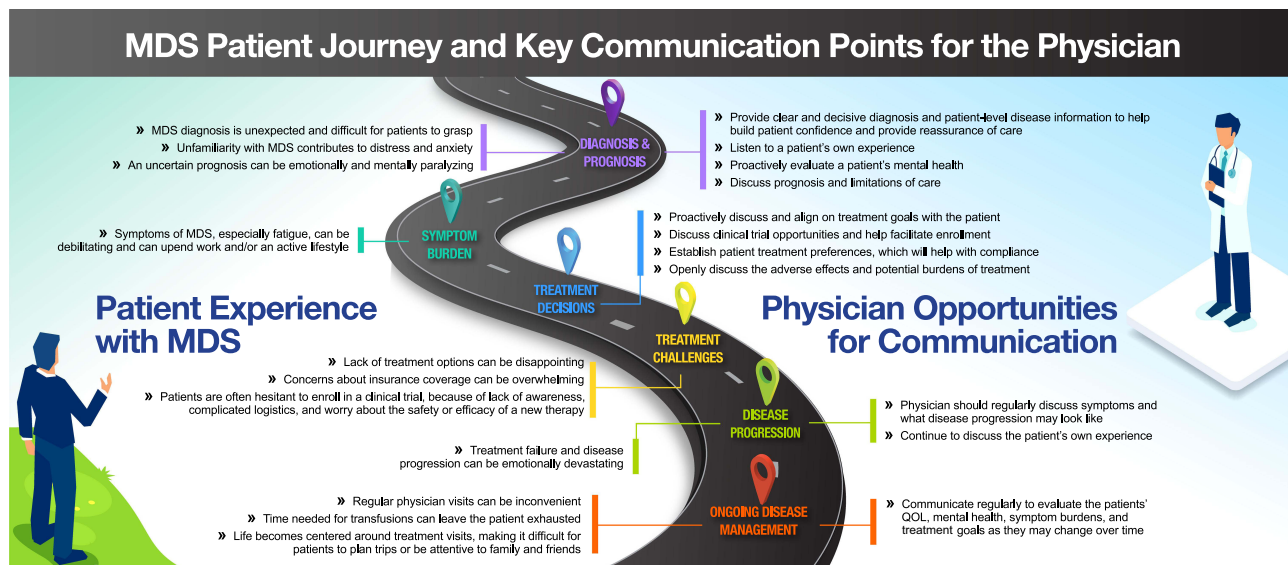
MDS Patient Journey and Key Communication Points for the Physician

» MDS diagnosis is unexpected and difficult for patients to grasp
» Unfamiliarity with MDS contributes to distress and anxiety
» An uncertain prognosis can be emotionally and mentally paralyzing

DIAGNOSIS & PROGNOSIS

» Provide clear and decisive diagnosis and patient-level disease information to help build patient confidence and provide reassurance of care
» Listen to a patient's own experience
» Proactively evaluate a patient's mental health
» Discuss prognosis and limitations of care

» Symptoms of MDS, especially fatigue, can be debilitating and can upend work and/or an active lifestyle

SYMPTOM BURDEN

» Proactively discuss and align on treatment goals with the patient
» Discuss clinical trial opportunities and help facilitate enrollment
» Establish patient treatment preferences, which will help with compliance
» Openly discuss the adverse effects and potential burdens of treatment

TREATMENT DECISIONS

Patient Experience with MDS

Physician Opportunities for Communication

TREATMENT CHALLENGES

» Lack of treatment options can be disappointing
» Concerns about insurance coverage can be overwhelming
» Patients are often hesitant to enroll in a clinical trial, because of lack of awareness, complicated logistics, and worry about the safety or efficacy of a new therapy

DISEASE PROGRESSION

» Physician should regularly discuss symptoms and what disease progression may look like
» Continue to discuss the patient's own experience

» Treatment failure and disease progression can be emotionally devastating

ONGOING DISEASE MANAGEMENT

» Regular physician visits can be inconvenient
» Time needed for transfusions can leave the patient exhausted
» Life becomes centered around treatment visits, making it difficult for patients to plan trips or be attentive to family and friends

» Communicate regularly to evaluate the patients' QOL, mental health, symptom burdens, and treatment goals as they may change over time